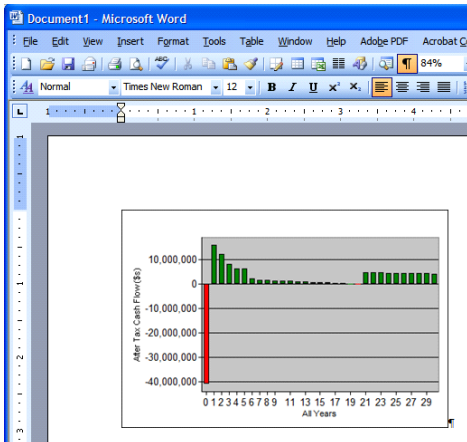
Document1 - Microsoft Word

File Edit View Insert Format Tools Table Window Help Adobe PDF Acrobat C

84%

Normal Times New Roman 12 B I U

10,000,000
0
-10,000,000
-20,000,000
-30,000,000
-40,000,000

After Tax Cash Flow($s)

0 1 2 3 4 5 6 7 8 9 11 13 15 17 19 21 23 25 27 29
All Years